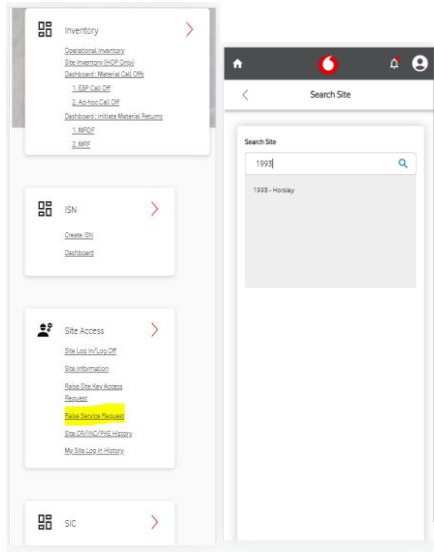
Inventory

Operational Inventory
Site Inventory (HOP Only)
Dashboard : Material Call Offs
1. ESP Call Off
2. Ad-hoc Call Off
Dashboard : Initiate Material Returns
1. MRDF
2. MRF

ISN

Create ISN
Dashboard

Site Access

Site Log In/Log Off
Site Information
Raise Site Key Access Request
Raise Service Request
Site CR/INC/PKE History
My Site Log In History

SIC

Search Site

Search Site

1993

1993 - Horsley